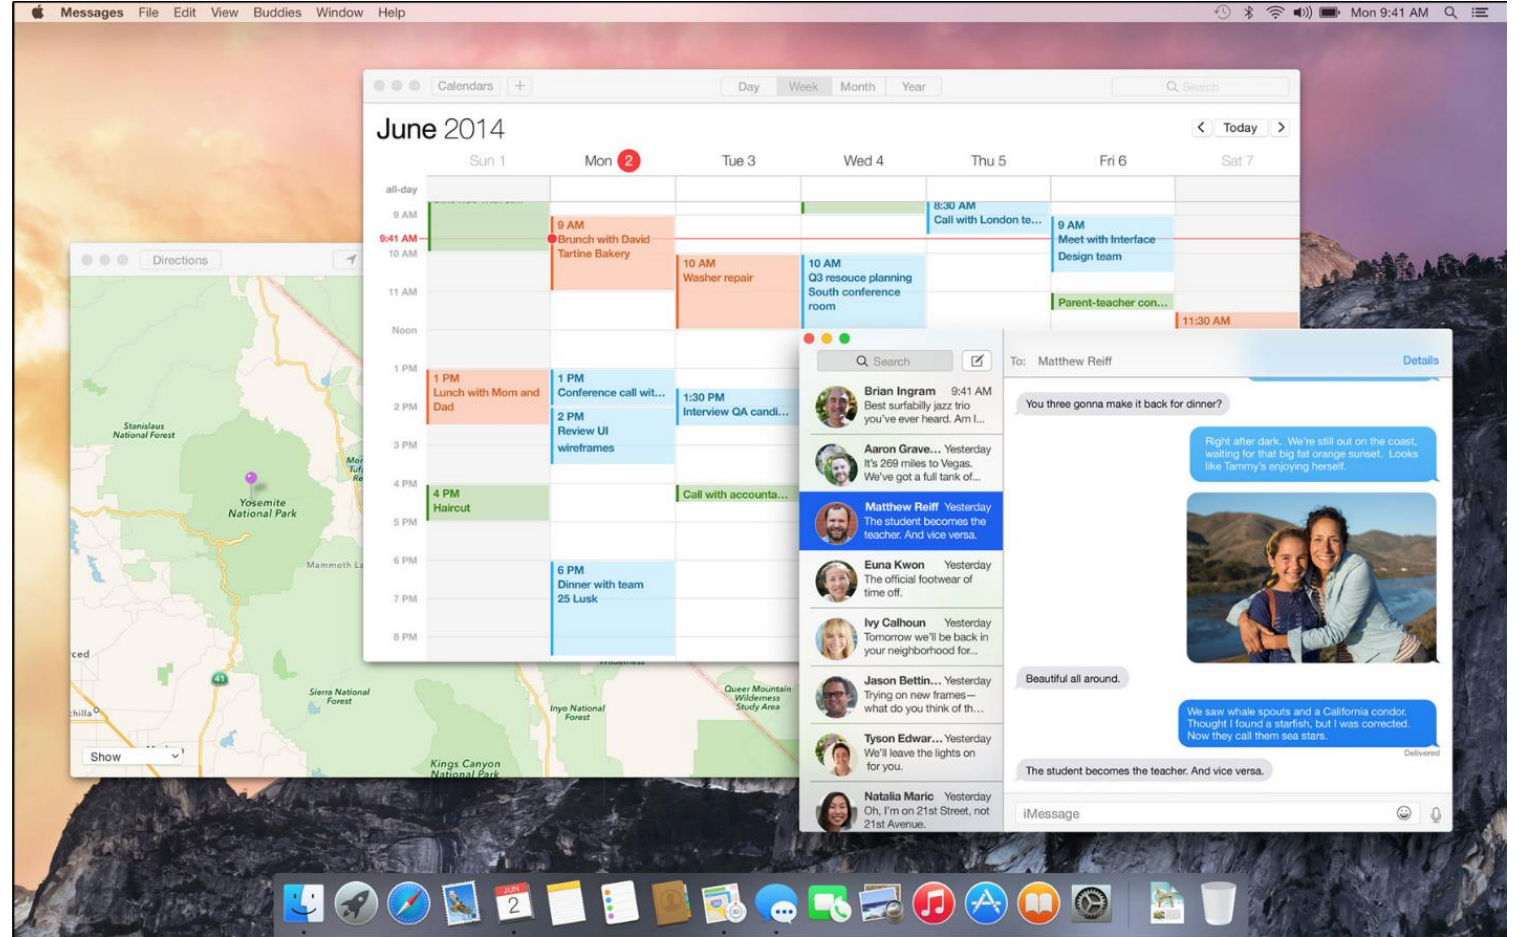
Messages File Edit View Buddies Window Help

Mon 9:41 AM

Calendars +

Day Week Month Year

Search

June 2014

Today

Sun 1 Mon 2 Tue 3 Wed 4 Thu 5 Fri 6 Sat 7

all-day

9 AM

9:41 AM

10 AM

11 AM

Noon

1 PM

2 PM

3 PM

4 PM

5 PM

6 PM

7 PM

8 PM

9 AM
Brunch with David
Tartine Bakery

10 AM
Washer repair

10 AM
Q3 resouce planning
South conference room

8:30 AM
Call with London te...

9 AM
Meet with Interface
Design team

Parent-teacher con...

11:30 AM

1 PM
Lunch with Mom and Dad

1 PM
Conference call wit...

2 PM
Review UI wireframes

1:30 PM
Interview QA candi...

4 PM
Haircut

Call with accounta...

6 PM
Dinner with team
25 Lusk

Directions

Stanislaus National Forest

Yosemite National Park

Mammoth L

Sierra National Forest

Inyo National Forest

Queer Mountain Wilderness Study Area

Kings Canyon National Park

Wilderness

ced

hilla

41

Show

Search

To: Matthew Reiff

Details

Brian Ingram 9:41 AM
Best surfabilly jazz trio you've ever heard. Am I...

Aaron Grave... Yesterday
It's 269 miles to Vegas. We've got a full tank of...

Matthew Reiff Yesterday
The student becomes the teacher. And vice versa.

Euna Kwon Yesterday
The official footwear of time off.

Ivy Calhoun Yesterday
Tomorrow we'll be back in your neighborhood for...

Jason Bettin... Yesterday
Trying on new frames— what do you think of th...

Tyson Edwar... Yesterday
We'll leave the lights on for you.

Natalia Maric Yesterday
Oh, I'm on 21st Street, not 21st Avenue.

You three gonna make it back for dinner?

Right after dark. We're still out on the coast, waiting for that big fat orange sunset. Looks like Tammy's enjoying herself.

Beautiful all around.

We saw whale spouts and a California condor. Thought I found a starfish, but I was corrected. Now they call them sea stars.

Delivered

The student becomes the teacher. And vice versa.

iMessage

JUN
2